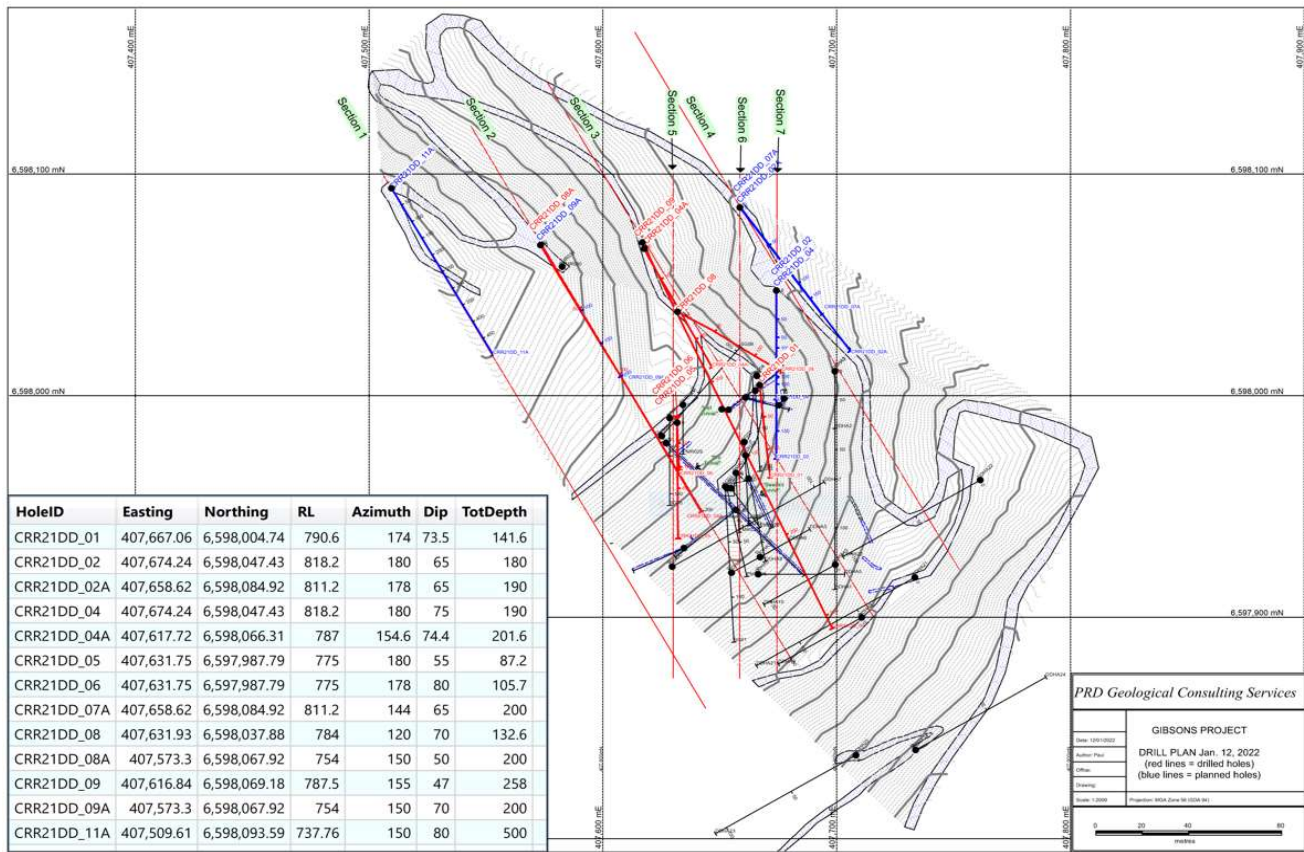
407,400 mE
407,500 mE
407,600 mE
407,700 mE
407,800 mE
407,900 mE

Section 1
Section 2
Section 3
Section 5
Section 4
Section 6
Section 7

6,598,100 mN
6,598,100 mN
6,598,000 mN
6,598,000 mN
6,597,900 mN

CRR21DD_11A
CRR21DD_08A
CRR21DD_09A
CRR21DD_09
CRR21DD_04A
CRR21DD_07A
CRR21DD_02A
CRR21DD_02
CRR21DD_04
CRR21DD_08
CRR21DD_06
CRR21DD_05
CRR21DD_01

| HoleID | Easting | Northing | RL | Azimuth | Dip | TotDepth |
|---|---|---|---|---|---|---|
| CRR21DD_01 | 407,667.06 | 6,598,004.74 | 790.6 | 174 | 73.5 | 141.6 |
| CRR21DD_02 | 407,674.24 | 6,598,047.43 | 818.2 | 180 | 65 | 180 |
| CRR21DD_02A | 407,658.62 | 6,598,084.92 | 811.2 | 178 | 65 | 190 |
| CRR21DD_04 | 407,674.24 | 6,598,047.43 | 818.2 | 180 | 75 | 190 |
| CRR21DD_04A | 407,617.72 | 6,598,066.31 | 787 | 154.6 | 74.4 | 201.6 |
| CRR21DD_05 | 407,631.75 | 6,597,987.79 | 775 | 180 | 55 | 87.2 |
| CRR21DD_06 | 407,631.75 | 6,597,987.79 | 775 | 178 | 80 | 105.7 |
| CRR21DD_07A | 407,658.62 | 6,598,084.92 | 811.2 | 144 | 65 | 200 |
| CRR21DD_08 | 407,631.93 | 6,598,037.88 | 784 | 120 | 70 | 132.6 |
| CRR21DD_08A | 407,573.3 | 6,598,067.92 | 754 | 150 | 50 | 200 |
| CRR21DD_09 | 407,616.84 | 6,598,069.18 | 787.5 | 155 | 47 | 258 |
| CRR21DD_09A | 407,573.3 | 6,598,067.92 | 754 | 150 | 70 | 200 |
| CRR21DD_11A | 407,509.61 | 6,598,093.59 | 737.76 | 150 | 80 | 500 |

407,600 mE
407,700 mE
407,800 mE

PRD Geological Consulting Services

GIBSONS PROJECT
DRILL PLAN Jan. 12, 2022
(red lines = drilled holes)
(blue lines = planned holes)

Date: 12/01/2022
Author: Paul
Office:
Drawing:
Scale: 1:2000
Projection: MGA Zone 50 (GDA 94)

0 20 40 80
metres